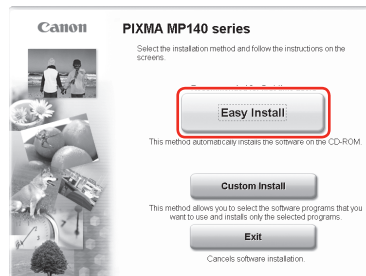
Canon

PIXMA MP140 series

Select the installation method and follow the instructions on the screens.

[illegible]

Easy Install

This method automatically installs the software on the CD-ROM.

Custom Install

This method allows you to select the software programs that you want to use and installs only the selected programs.

Exit

Cancels software installation.